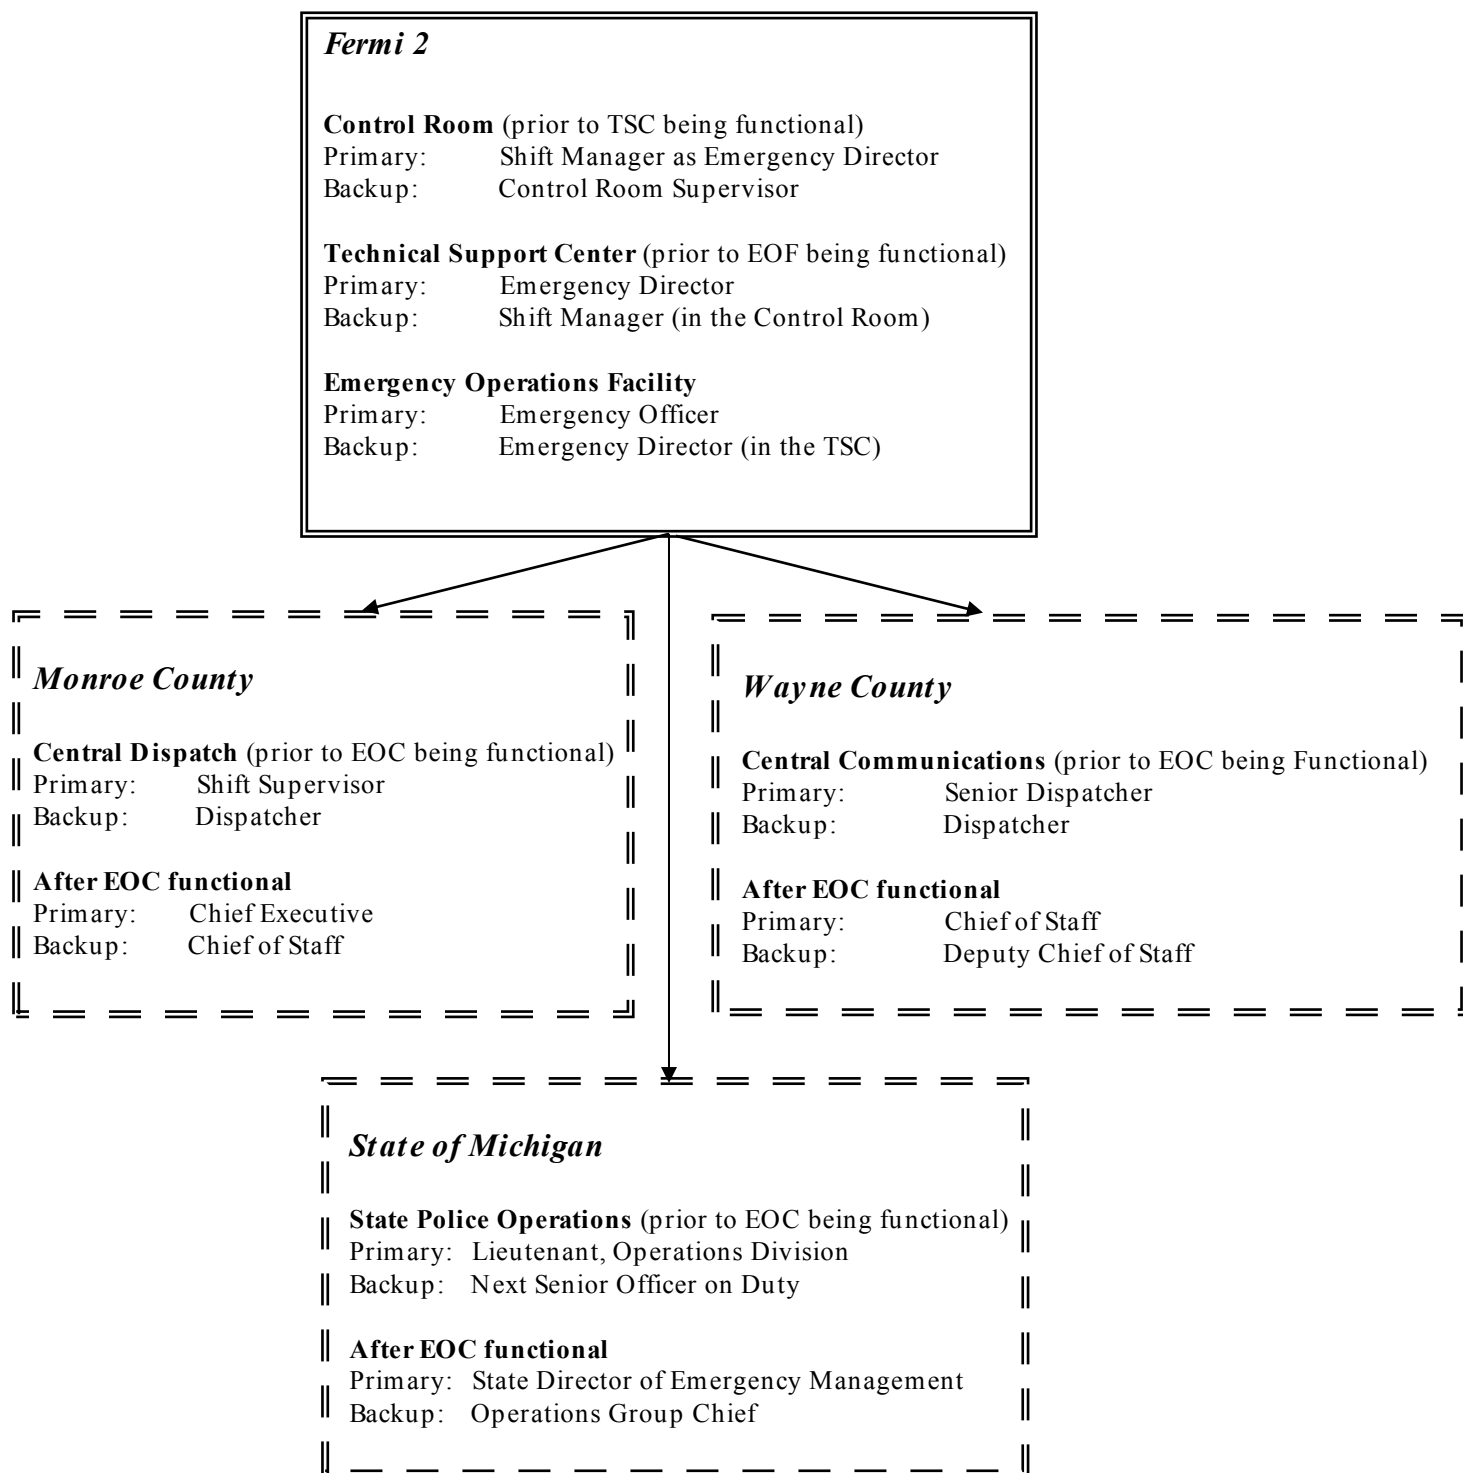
Fermi 2

**Control Room** (prior to TSC being functional)
Primary: Shift Manager as Emergency Director
Backup: Control Room Supervisor

**Technical Support Center** (prior to EOF being functional)
Primary: Emergency Director
Backup: Shift Manager (in the Control Room)

**Emergency Operations Facility**
Primary: Emergency Officer
Backup: Emergency Director (in the TSC)

Monroe County

**Central Dispatch** (prior to EOC being functional)
Primary: Shift Supervisor
Backup: Dispatcher

**After EOC functional**
Primary: Chief Executive
Backup: Chief of Staff

Wayne County

**Central Communications** (prior to EOC being Functional)
Primary: Senior Dispatcher
Backup: Dispatcher

**After EOC functional**
Primary: Chief of Staff
Backup: Deputy Chief of Staff

State of Michigan

**State Police Operations** (prior to EOC being functional)
Primary: Lieutenant, Operations Division
Backup: Next Senior Officer on Duty

**After EOC functional**
Primary: State Director of Emergency Management
Backup: Operations Group Chief